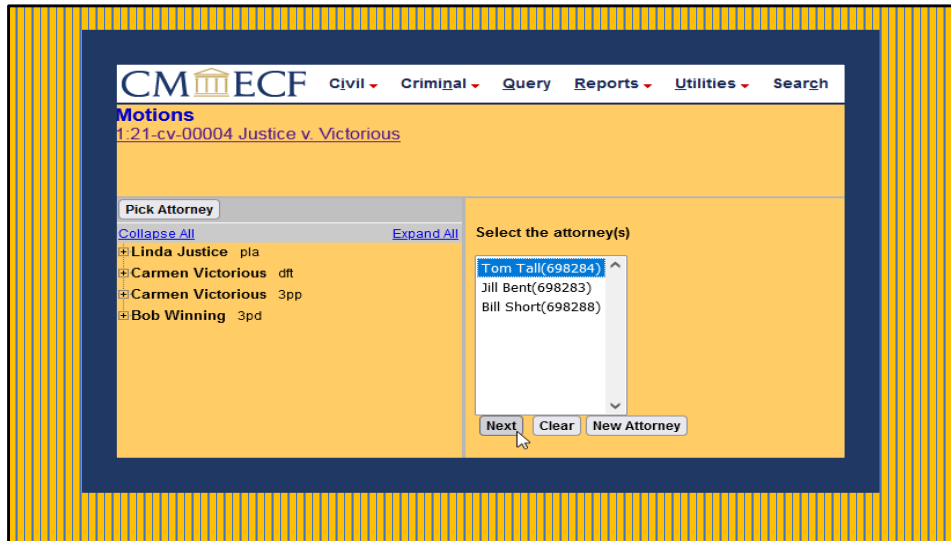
CM ECF Civil Criminal Query Reports Utilities Search

Motions
1:21-cv-00004 Justice v. Victorious

Pick Attorney
Collapse All Expand All
Linda Justice pla
Carmen Victorious dft
Carmen Victorious 3pp
Bob Winning 3pd

Select the attorney(s)
Tom Tall(698284)
Jill Bent(698283)
Bill Short(698288)

Next Clear New Attorney